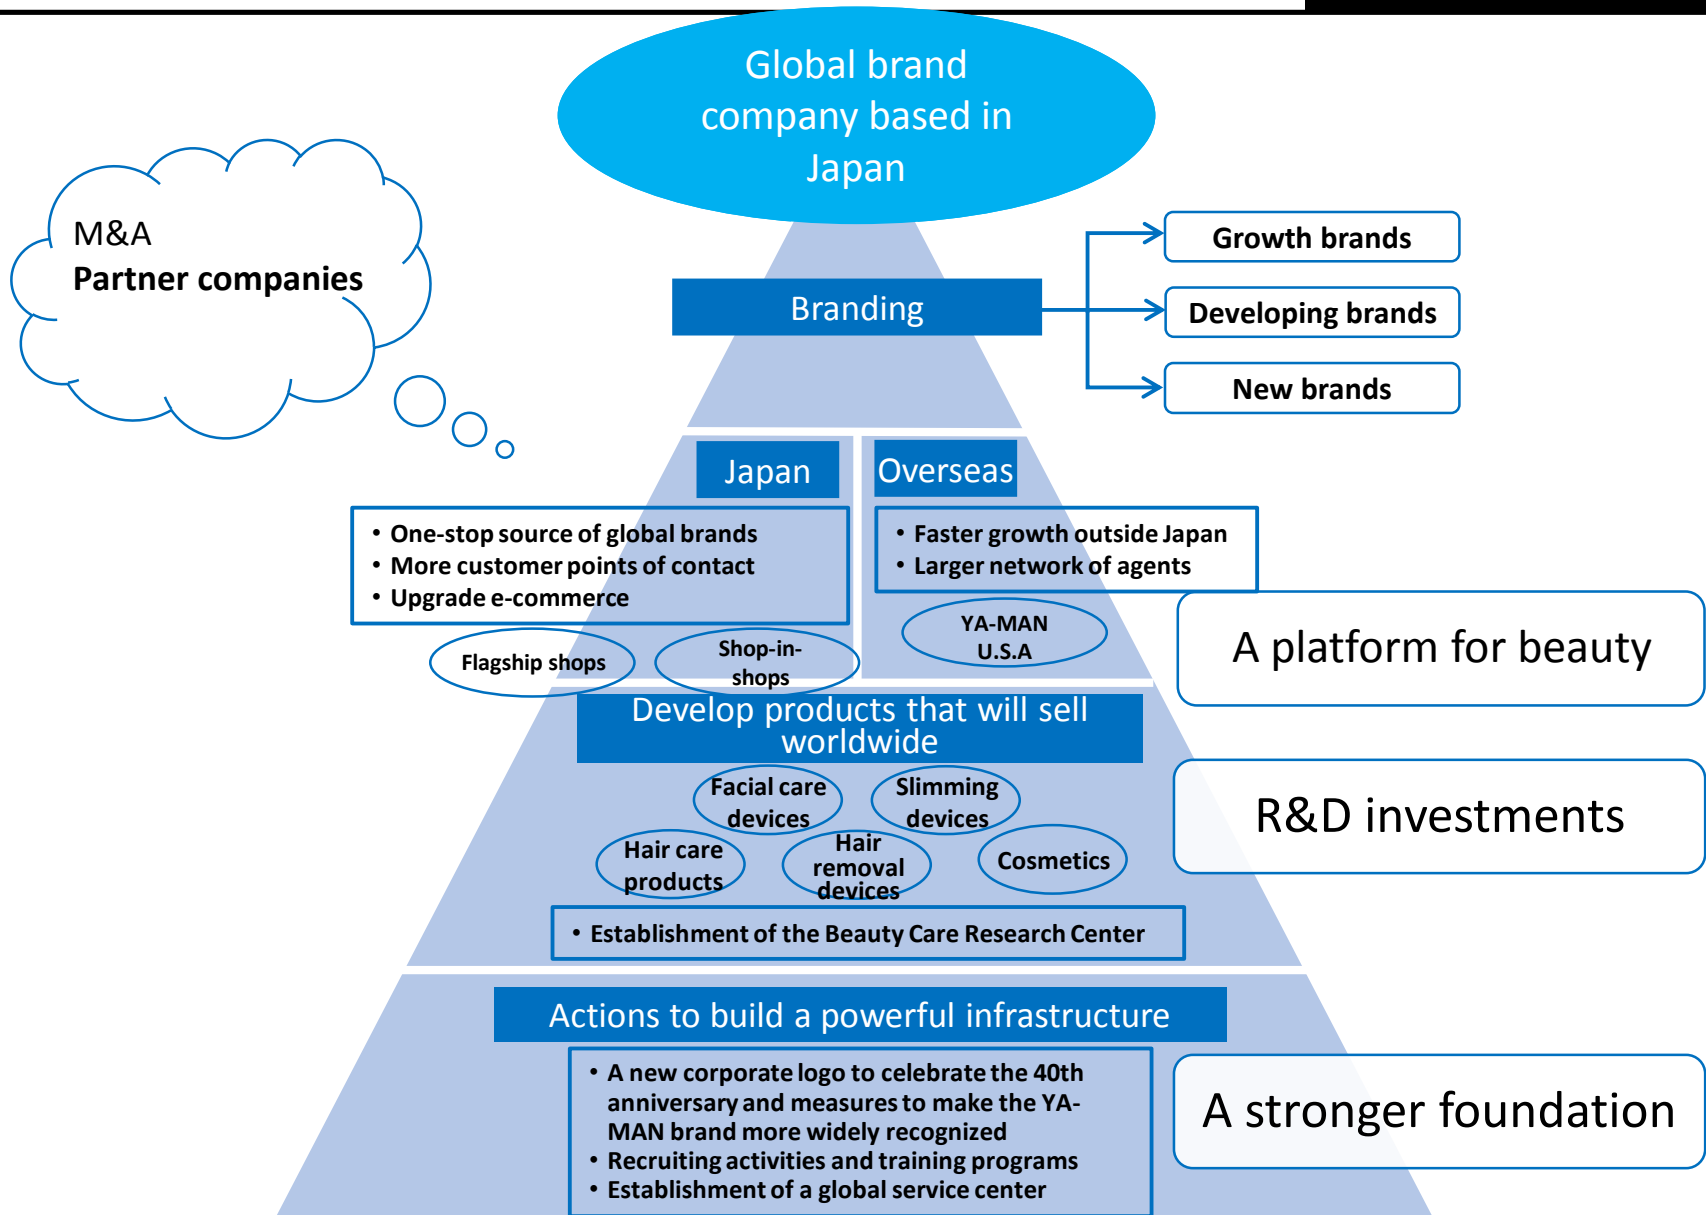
Global brand company based in Japan

M&A
Partner companies

Branding

Growth brands

Developing brands

New brands

Japan

Overseas

• One-stop source of global brands
• More customer points of contact
• Upgrade e-commerce

• Faster growth outside Japan
• Larger network of agents

Flagship shops

Shop-in-shops

YA-MAN U.S.A

A platform for beauty

Develop products that will sell worldwide

Facial care devices

Slimming devices

Hair care products

Hair removal devices

Cosmetics

R&D investments

• Establishment of the Beauty Care Research Center

Actions to build a powerful infrastructure

• A new corporate logo to celebrate the 40th anniversary and measures to make the YA-MAN brand more widely recognized
• Recruiting activities and training programs
• Establishment of a global service center

A stronger foundation